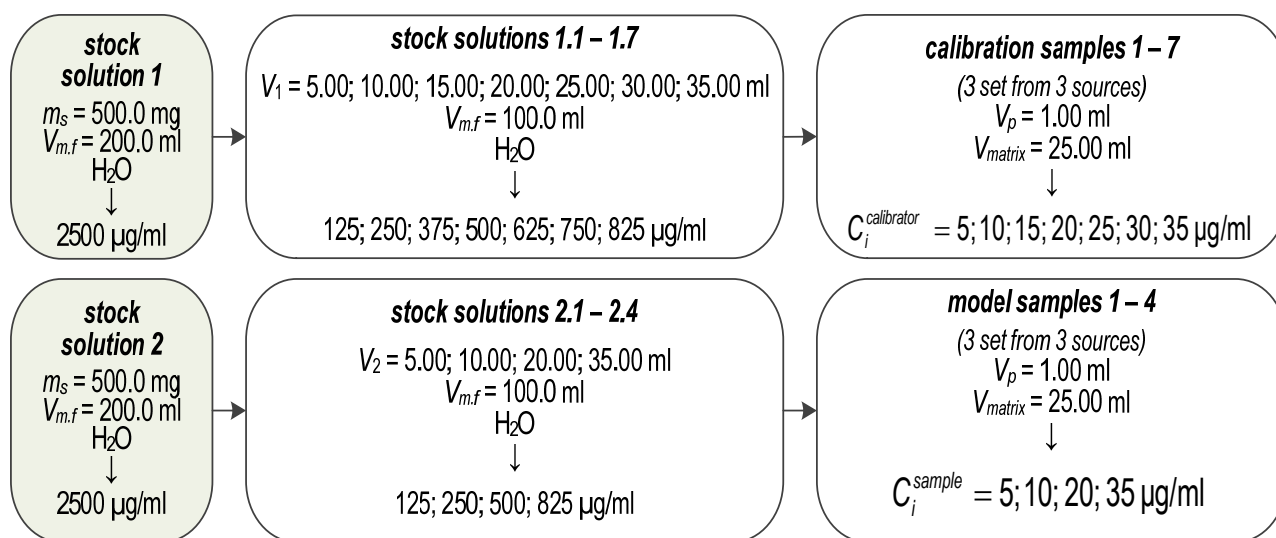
stock solution 1
$m_s$ = 500.0 mg
$V_{m.f}$ = 200.0 ml
$H_2O$
↓
2500 µg/ml

stock solutions 1.1 – 1.7
$V_1$ = 5.00; 10.00; 15.00; 20.00; 25.00; 30.00; 35.00 ml
$V_{m.f}$ = 100.0 ml
$H_2O$
↓
125; 250; 375; 500; 625; 750; 825 µg/ml

calibration samples 1 – 7
(3 set from 3 sources)
$V_p$ = 1.00 ml
$V_{matrix}$ = 25.00 ml
↓
$C_i^{calibrator} = 5; 10; 15; 20; 25; 30; 35$ µg/ml

stock solution 2
$m_s$ = 500.0 mg
$V_{m.f}$ = 200.0 ml
$H_2O$
↓
2500 µg/ml

stock solutions 2.1 – 2.4
$V_2$ = 5.00; 10.00; 20.00; 35.00 ml
$V_{m.f}$ = 100.0 ml
$H_2O$
↓
125; 250; 500; 825 µg/ml

model samples 1 – 4
(3 set from 3 sources)
$V_p$ = 1.00 ml
$V_{matrix}$ = 25.00 ml
↓
$C_i^{sample} = 5; 10; 20; 35$ µg/ml